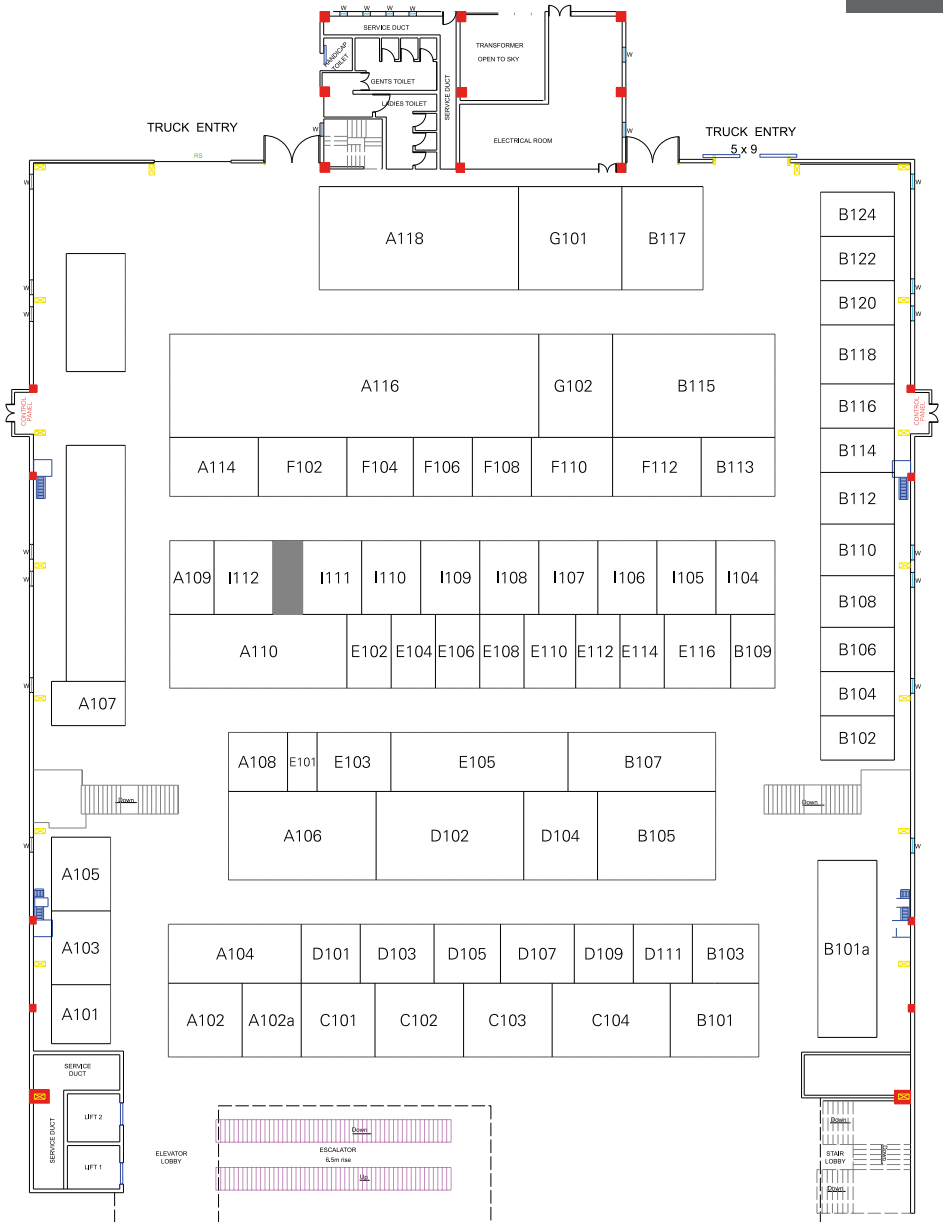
SERVICE DUCT
W W W W
HANDICAP TOILET
GENTS TOILET
LADIES TOILET
SERVICE DUCT
TRANSFORMER
OPEN TO SKY
ELECTRICAL ROOM
TRUCK ENTRY
RS
W
TRUCK ENTRY
5 x 9
W
W
W
CONTROL PANEL
CONTROL PANEL
W
W
W
W
W
W

A118
G101
B117
B124
B122
B120
A116
G102
B115
B118
B116
A114
F102
F104
F106
F108
F110
F112
B113
B114
B112
A109
I112
I111
I110
I109
I108
I107
I106
I105
I104
B110
B108
A110
E102
E104
E106
E108
E110
E112
E114
E116
B109
B106
B104
A107
B102
A108
E101
E103
E105
B107
Down
Down
A106
D102
D104
B105
A105
A103
A101
A104
D101
D103
D105
D107
D109
D111
B103
B101a
A102
A102a
C101
C102
C103
C104
B101
SERVICE DUCT
SERVICE DUCT
LIFT 2
LIFT 1
ELEVATOR LOBBY
Down
ESCALATOR
6.5m rise
Up
Down
STAIR LOBBY
Down